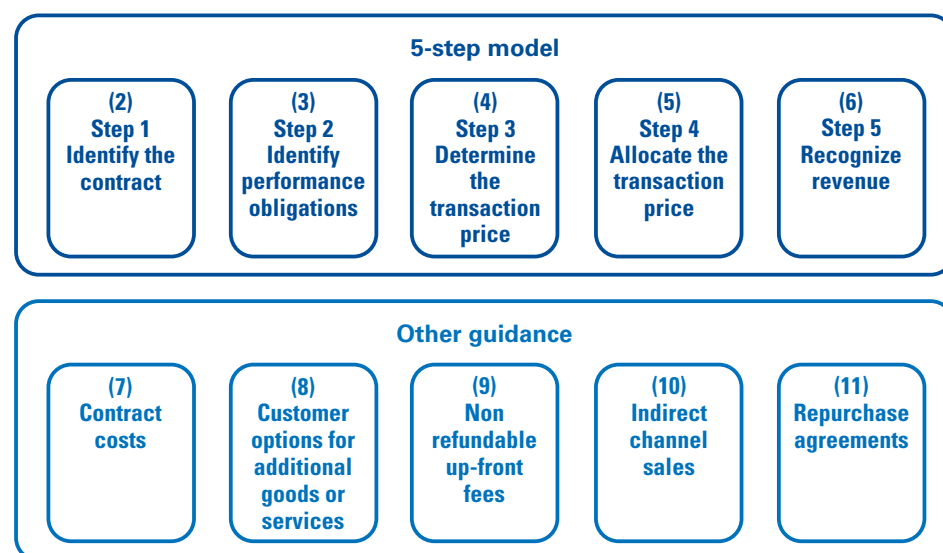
5-step model

(2)
Step 1
Identify the contract

(3)
Step 2
Identify performance obligations

(4)
Step 3
Determine the transaction price

(5)
Step 4
Allocate the transaction price

(6)
Step 5
Recognize revenue

Other guidance

(7)
Contract costs

(8)
Customer options for additional goods or services

(9)
Non refundable up-front fees

(10)
Indirect channel sales

(11)
Repurchase agreements